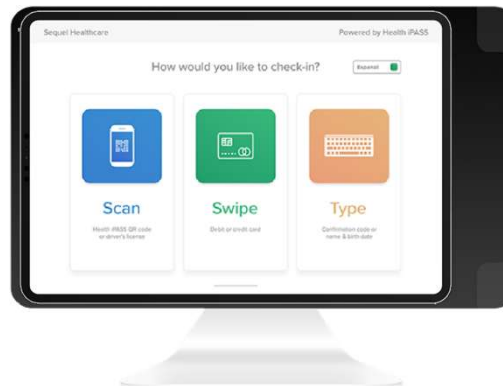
Sequel Healthcare

Powered by Health iPASS

How would you like to check-in?

Espanol

Scan

Health iPASS QR code or driver's license

Swipe

Debit or credit card

Type

Confirmation code or name & birth date